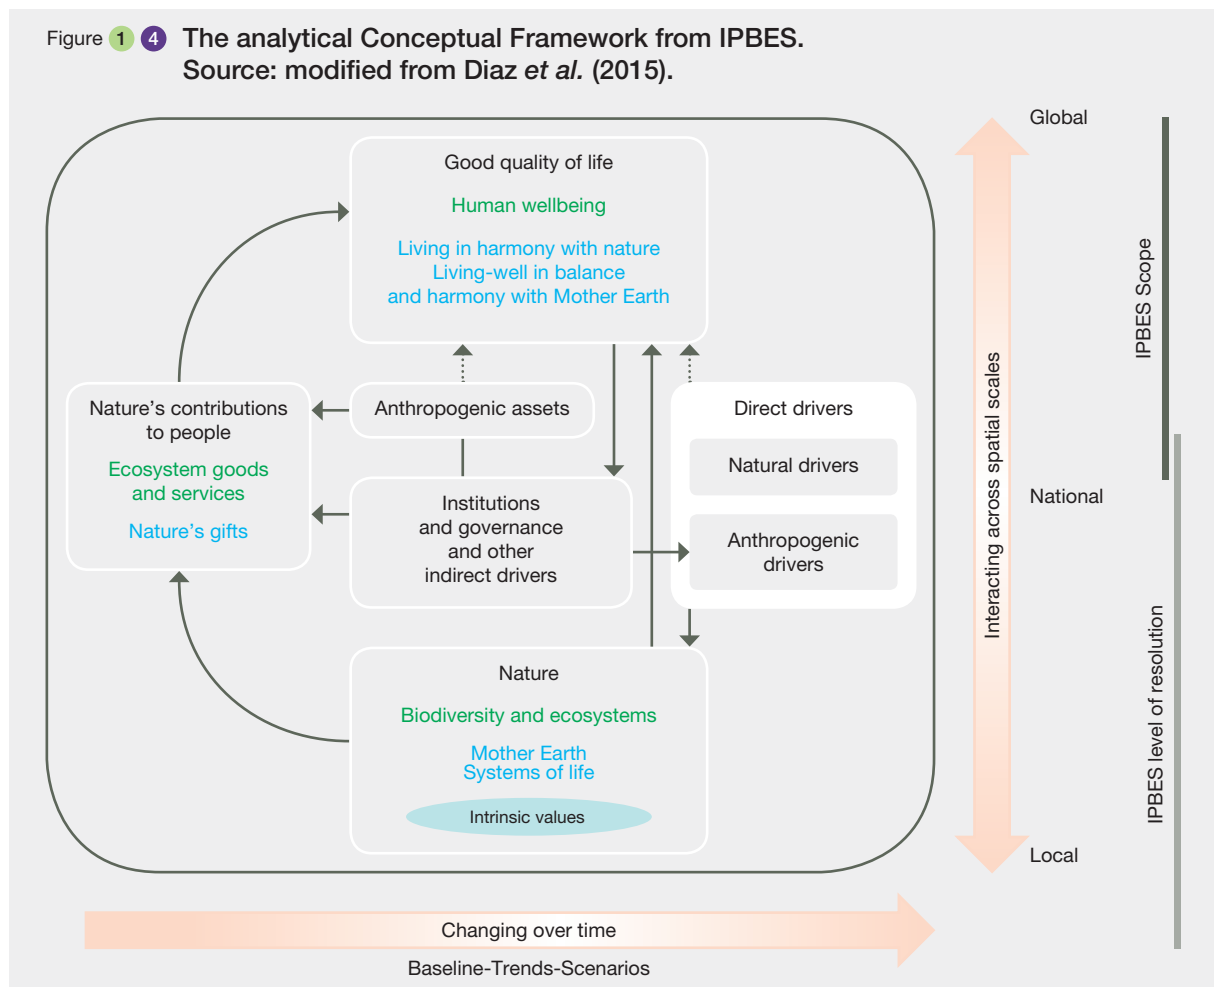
Figure 1 4 The analytical Conceptual Framework from IPBES. Source: modified from Diaz *et al.* (2015).

Good quality of life

Human wellbeing

Living in harmony with nature
Living-well in balance and harmony with Mother Earth

Nature's contributions to people

Ecosystem goods and services

Nature's gifts

Anthropogenic assets

Institutions and governance and other indirect drivers

Direct drivers

Natural drivers

Anthropogenic drivers

Nature

Biodiversity and ecosystems

Mother Earth
Systems of life

Intrinsic values

Global

National

Local

Interacting across spatial scales

IPBES Scope

IPBES level of resolution

Changing over time

Baseline-Trends-Scenarios